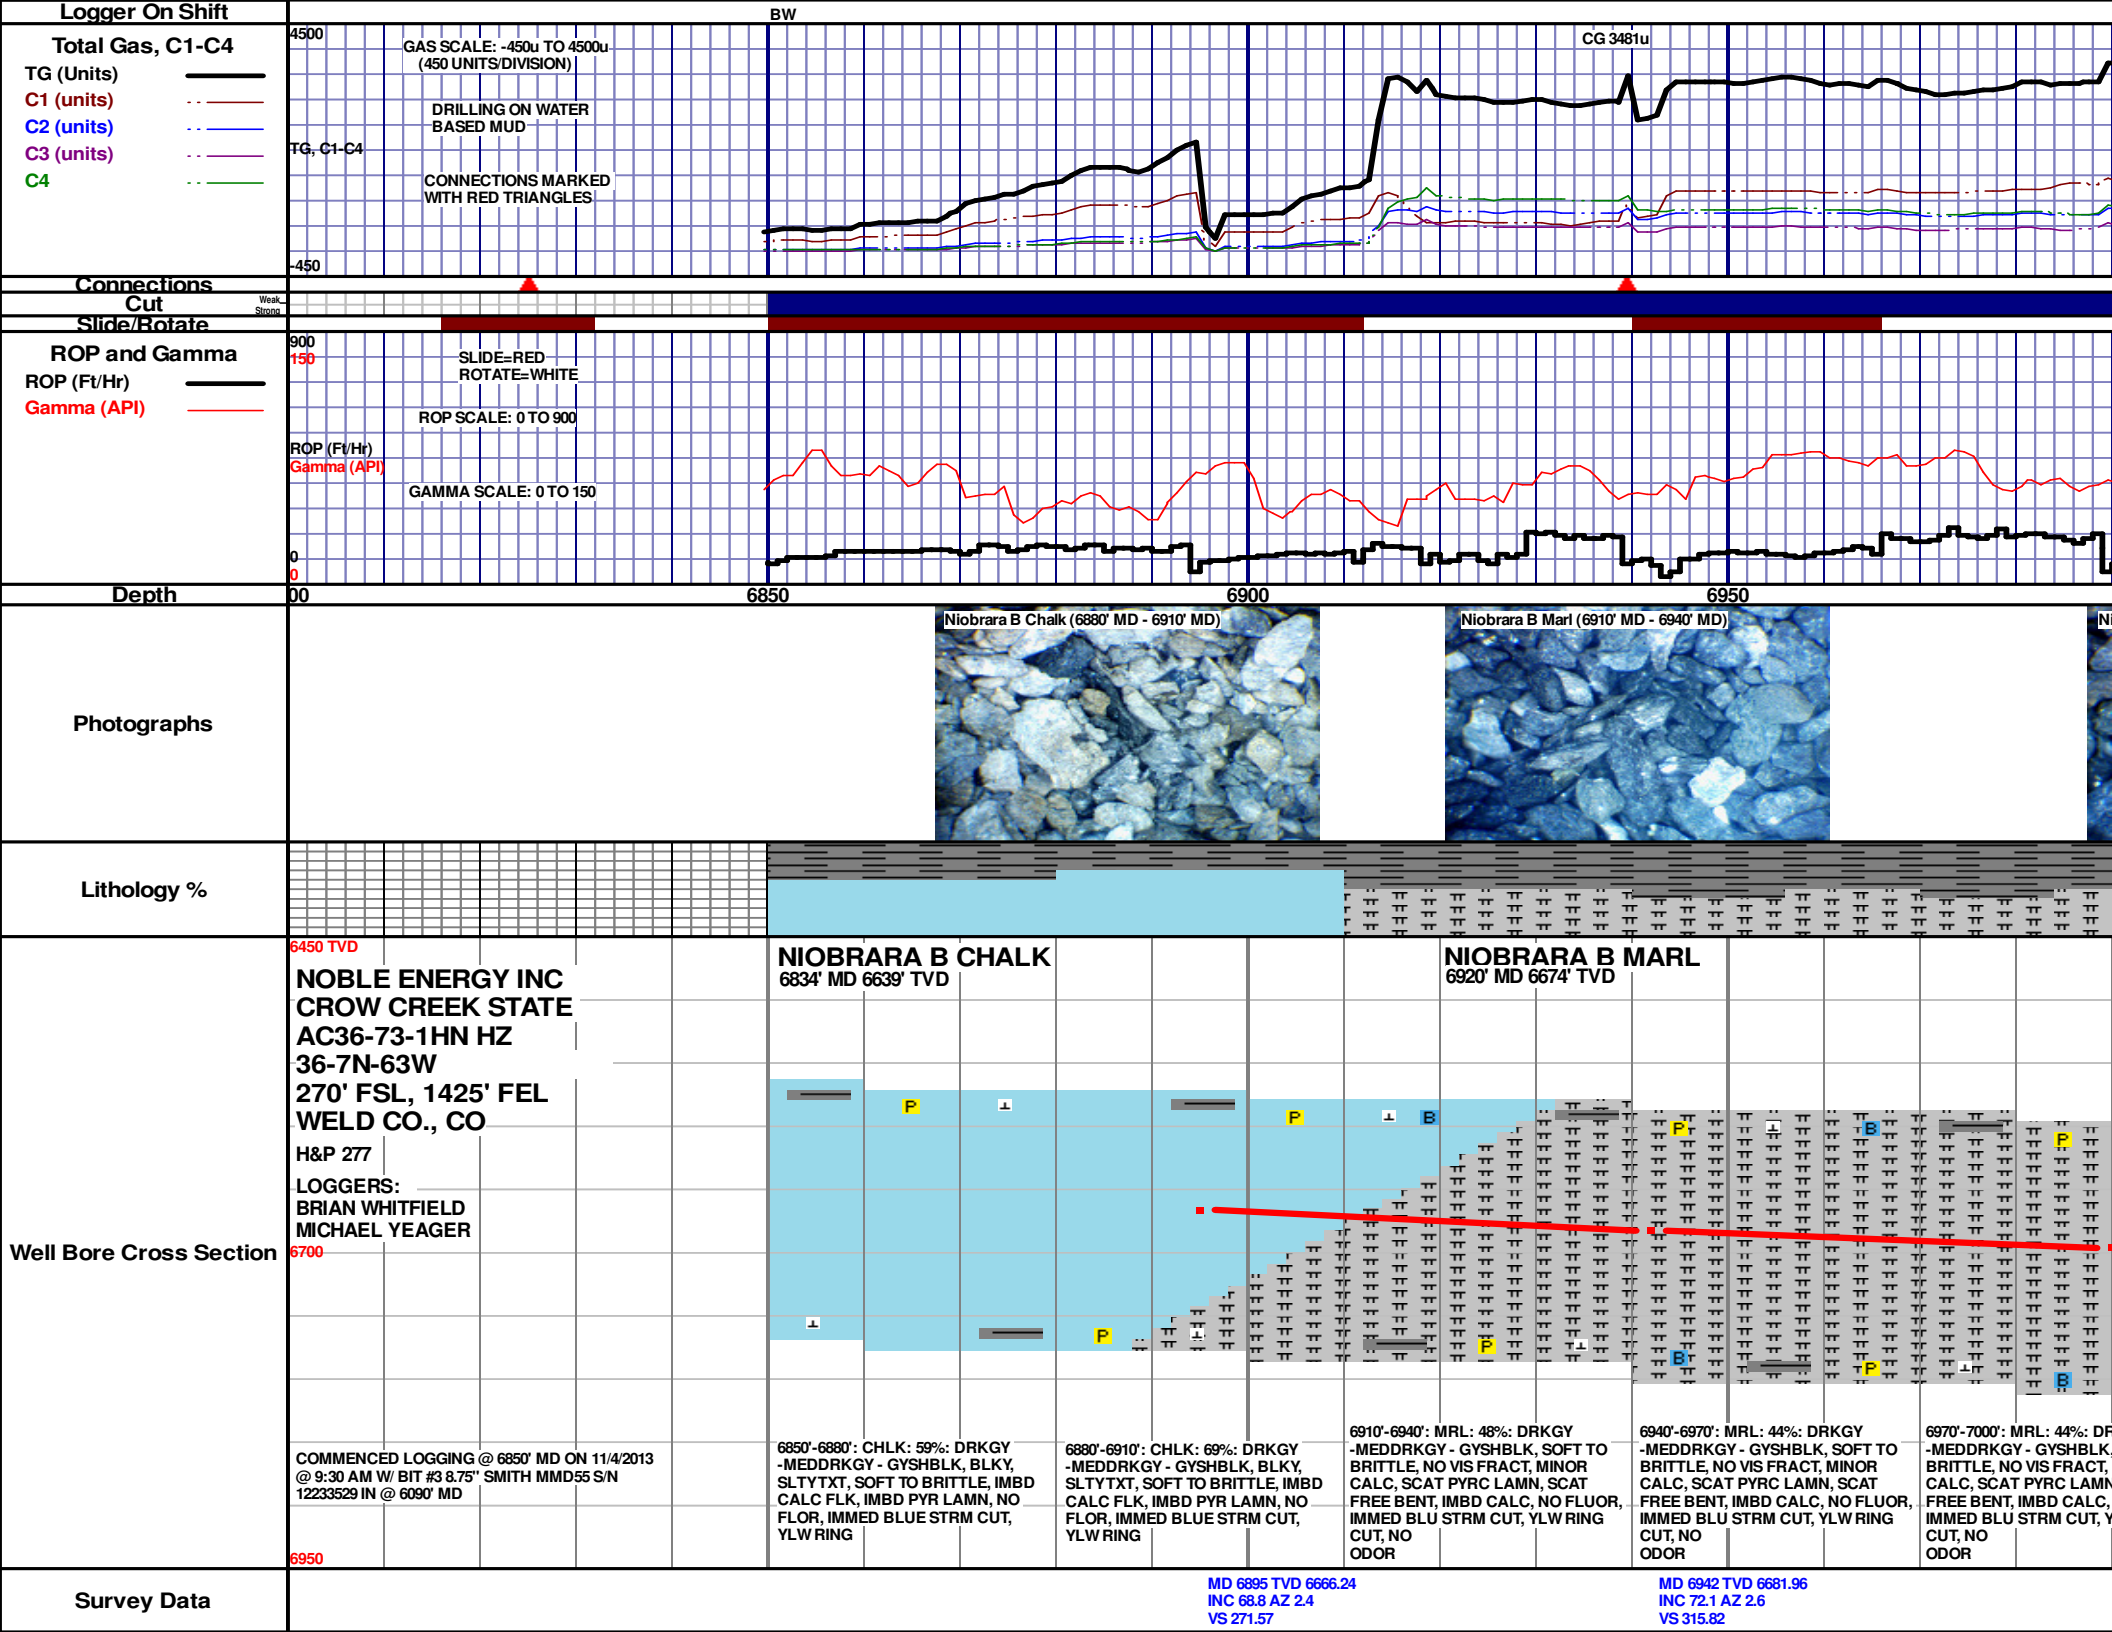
Logger On Shift

BW

Total Gas, C1-C4
TG (Units)
C1 (units)
C2 (units)
C3 (units)
C4

4500
GAS SCALE: -450u TO 4500u (450 UNITS/DIVISION)
DRILLING ON WATER BASED MUD
TG, C1-C4
CONNECTIONS MARKED WITH RED TRIANGLES
-450
CG 3481u

Connections
Cut
Weak
Strong
Slide/Rotate

ROP and Gamma
ROP (Ft/Hr)
Gamma (API)

900
150
SLIDE=RED
ROTATE=WHITE
ROP SCALE: 0 TO 900
ROP (Ft/Hr)
Gamma (API)
GAMMA SCALE: 0 TO 150
0
0

Depth
00
6850
6900
6950

Photographs
Niobrara B Chalk (6880' MD - 6910' MD)
Niobrara B Marl (6910' MD - 6940' MD)
Ni

Lithology %

Well Bore Cross Section
6450 TVD
NOBLE ENERGY INC
CROW CREEK STATE
AC36-73-1HN HZ
36-7N-63W
270' FSL, 1425' FEL
WELD CO., CO
H&P 277
LOGGERS:
BRIAN WHITFIELD
MICHAEL YEAGER
6700
NIOBRARA B CHALK
6834' MD 6639' TVD
NIOBRARA B MARL
6920' MD 6674' TVD
P
B

COMMENCED LOGGING @ 6850' MD ON 11/4/2013 @ 9:30 AM W/ BIT #3 8.75" SMITH MMD55 S/N 12233529 IN @ 6090' MD

6850'-6880': CHLK: 59%: DRKGY -MEDDRKGY - GYSHBLK, BLKY, SLTYTXT, SOFT TO BRITTLE, IMBD CALC FLK, IMBD PYR LAMN, NO FLOR, IMMED BLUE STRM CUT, YLW RING

6880'-6910': CHLK: 69%: DRKGY -MEDDRKGY - GYSHBLK, BLKY, SLTYTXT, SOFT TO BRITTLE, IMBD CALC FLK, IMBD PYR LAMN, NO FLOR, IMMED BLUE STRM CUT, YLW RING

6910'-6940': MRL: 48%: DRKGY -MEDDRKGY - GYSHBLK, SOFT TO BRITTLE, NO VIS FRACT, MINOR CALC, SCAT PYRC LAMN, SCAT FREE BENT, IMBD CALC, NO FLUOR, IMMED BLU STRM CUT, YLW RING CUT, NO ODOR

6940'-6970': MRL: 44%: DRKGY -MEDDRKGY - GYSHBLK, SOFT TO BRITTLE, NO VIS FRACT, MINOR CALC, SCAT PYRC LAMN, SCAT FREE BENT, IMBD CALC, NO FLUOR, IMMED BLU STRM CUT, YLW RING CUT, NO ODOR

6970'-7000': MRL: 44%: DR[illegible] -MEDDRKGY - GYSHBLK, BRITTLE, NO VIS FRACT, CALC, SCAT PYRC LAM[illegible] FREE BENT, IMBD CALC, IMMED BLU STRM CUT, Y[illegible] CUT, NO ODOR

6950

Survey Data
MD 6895 TVD 6666.24
INC 68.8 AZ 2.4
VS 271.57
MD 6942 TVD 6681.96
INC 72.1 AZ 2.6
VS 315.82